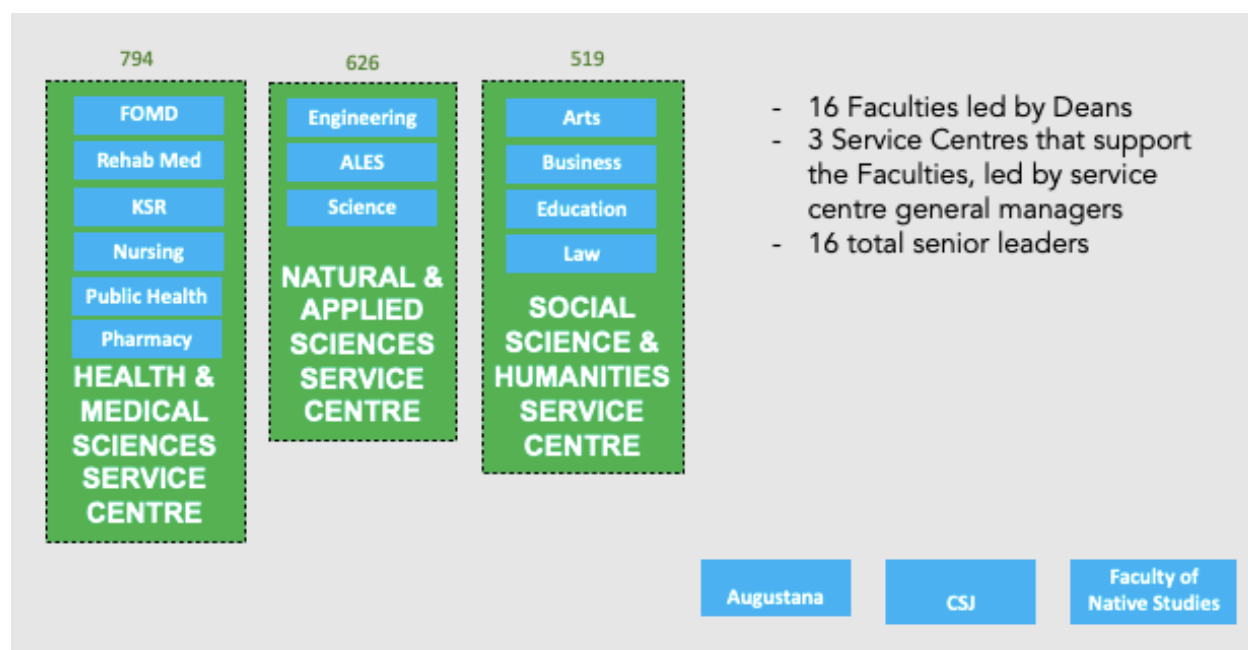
794

FOMD

Rehab Med

KSR

Nursing

Public Health

Pharmacy

HEALTH & MEDICAL SCIENCES SERVICE CENTRE

626

Engineering

ALES

Science

NATURAL & APPLIED SCIENCES SERVICE CENTRE

519

Arts

Business

Education

Law

SOCIAL SCIENCE & HUMANITIES SERVICE CENTRE

- 16 Faculties led by Deans
- 3 Service Centres that support the Faculties, led by service centre general managers
- 16 total senior leaders

Augustana

CSJ

Faculty of Native Studies